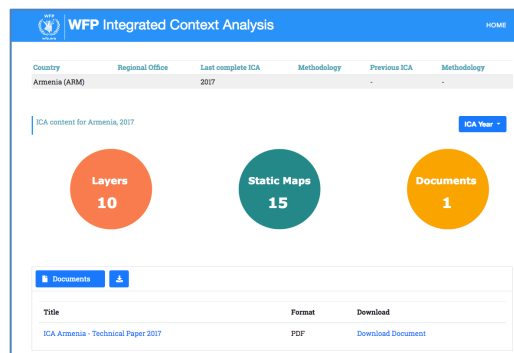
WFP
wfp.org

WFP Integrated Context Analysis

HOME

| Country | Regional Office | Last complete ICA | Methodology | Previous ICA | Methodology |
|---|---|---|---|---|---|
| Armenia (ARM) | | 2017 | | - | - |

ICA content for Armenia, 2017

ICA Year

Layers
10

Static Maps
15

Documents
1

Documents

| Title | Format | Download |
|---|---|---|
| ICA Armenia - Technical Paper 2017 | PDF | Download Document |